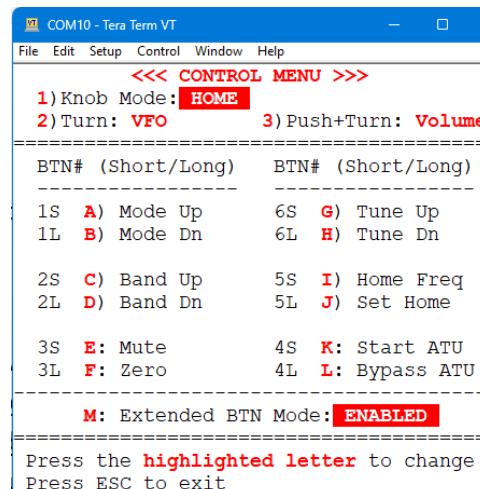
COM10 - Tera Term VT

File Edit Setup Control Window Help

<<< CONTROL MENU >>>

1)Knob Mode: HOME

2)Turn: VFO 3)Push+Turn: Volume

==============================================

BTN# (Short/Long) BTN# (Short/Long)

----------------- -----------------

1S A) Mode Up 6S G) Tune Up

1L B) Mode Dn 6L H) Tune Dn

2S C) Band Up 5S I) Home Freq

2L D) Band Dn 5L J) Set Home

3S E: Mute 4S K: Start ATU

3L F: Zero 4L L: Bypass ATU

----------------------------------------------

M: Extended BTN Mode: ENABLED

==============================================

Press the highlighted letter to change

Press ESC to exit